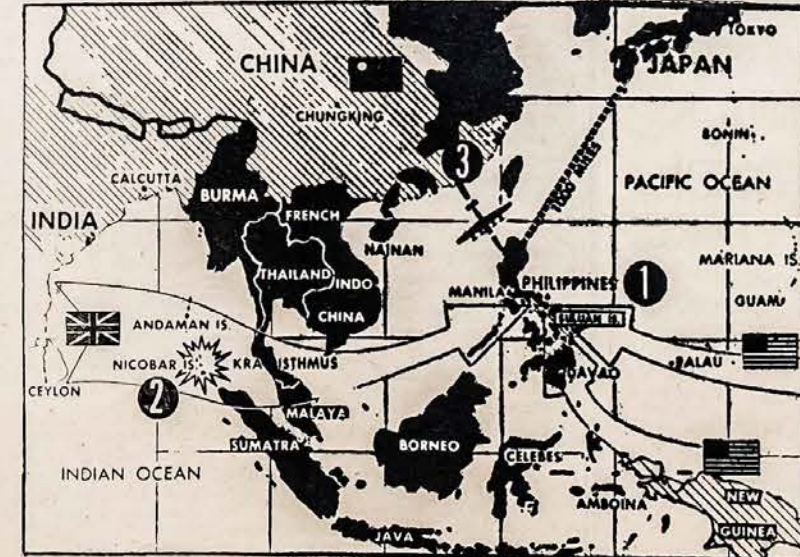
TOKYO
CHINA
JAPAN
CHUNGKING
BONIN
3
CALCUTTA
BURMA
PACIFIC OCEAN
INDIA
FRENCH
1000 MILES
HAINAN
MARIANA IS.
THAILAND
INDO
CHINA
MANILA
PHILIPPINES
1
GUAM
ANDAMAN IS.
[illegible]
NICOBAR IS.
KRA ISTHMUS
PALAU
CEYLON
2
DAVAO
MALAYA
SUMATRA
BORNEO
CELEBES
INDIAN OCEAN
AMBOINA
NEW
GUINEA
JAVA